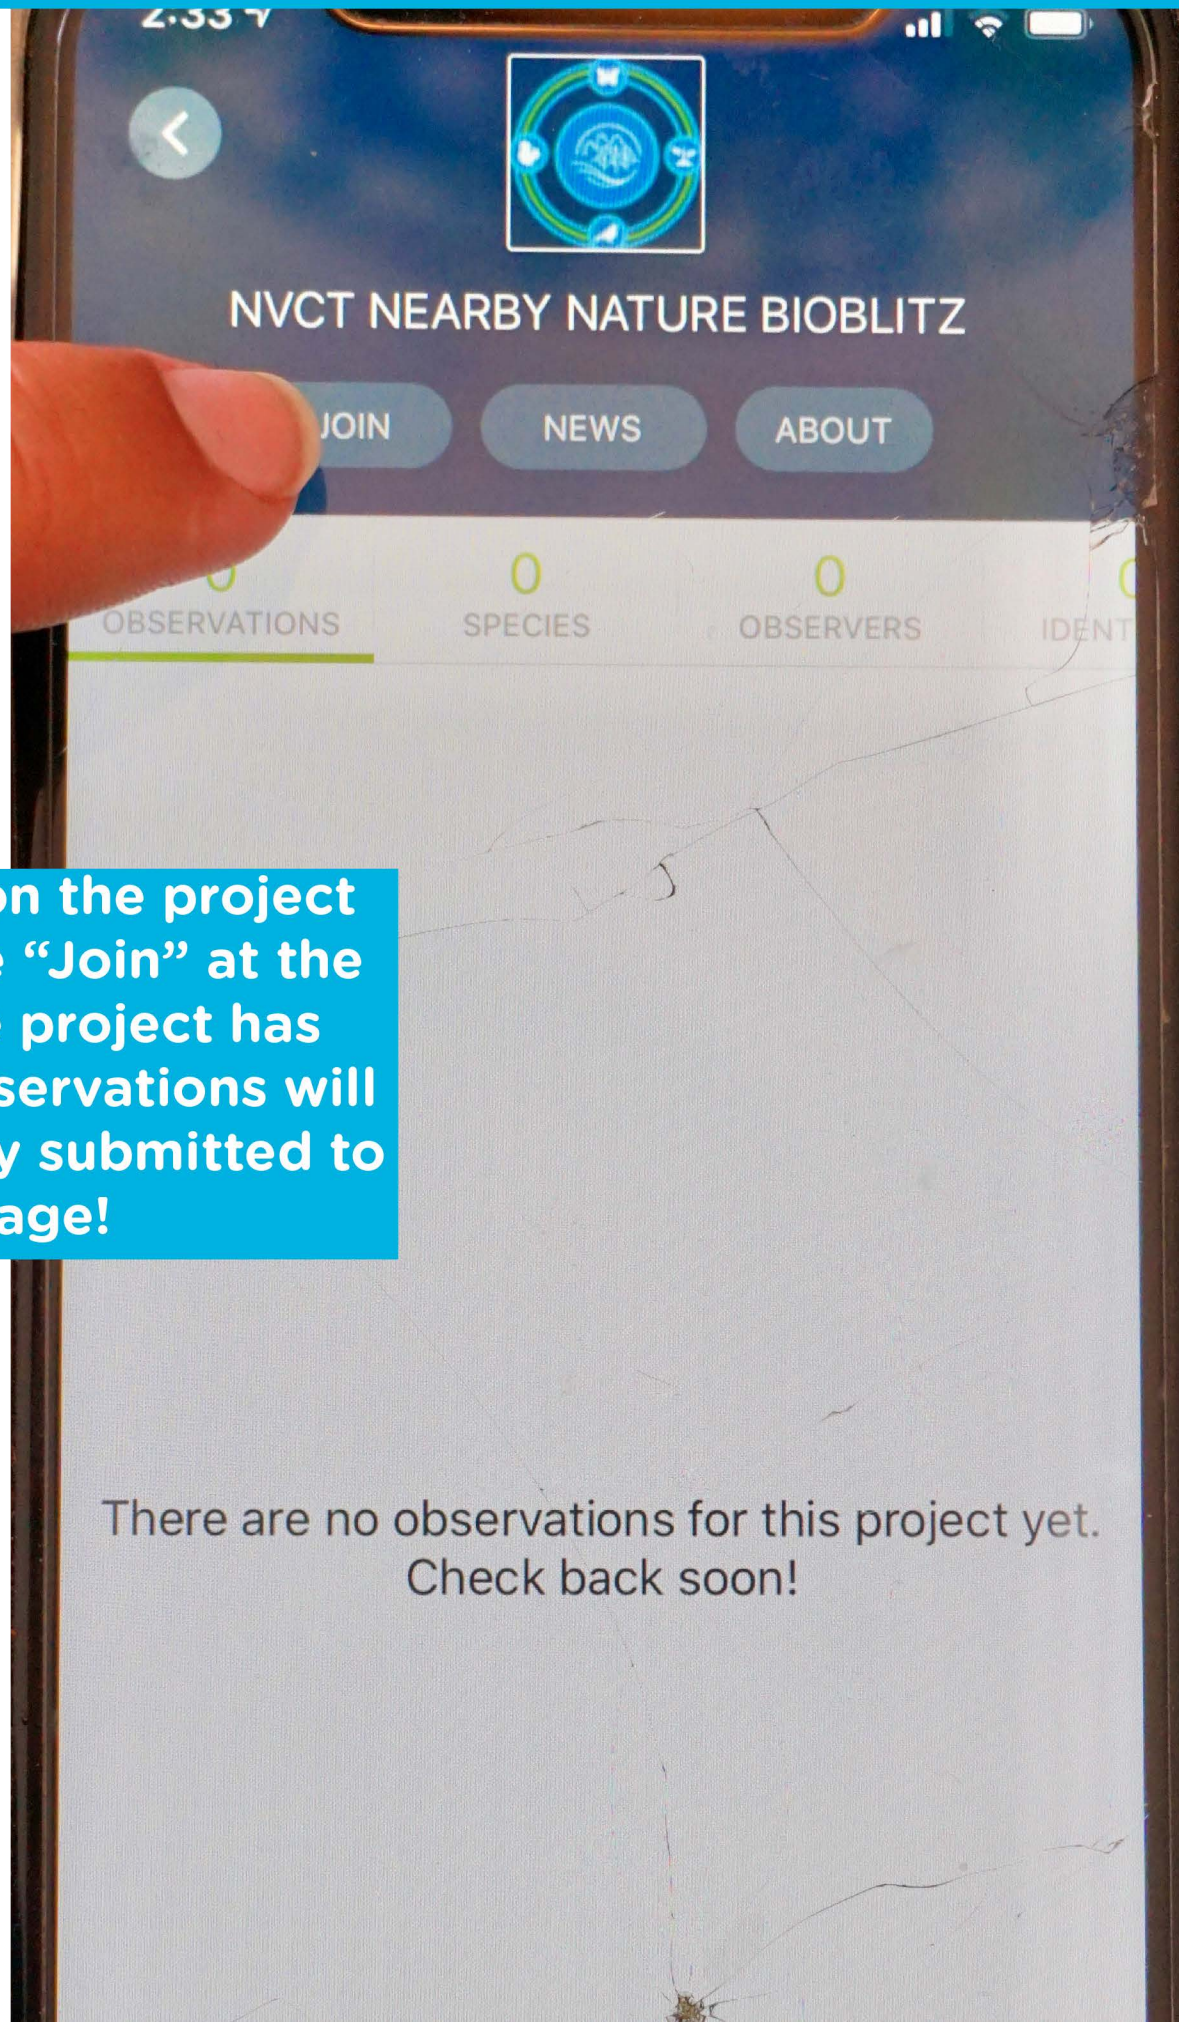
2:33

NVCT NEARBY NATURE BIOBLITZ

JOIN NEWS ABOUT

0 OBSERVATIONS
0 SPECIES
0 OBSERVERS
0 IDENT

on the project
"Join" at the
project has
servations will
y submitted to
age!

There are no observations for this project yet. Check back soon!